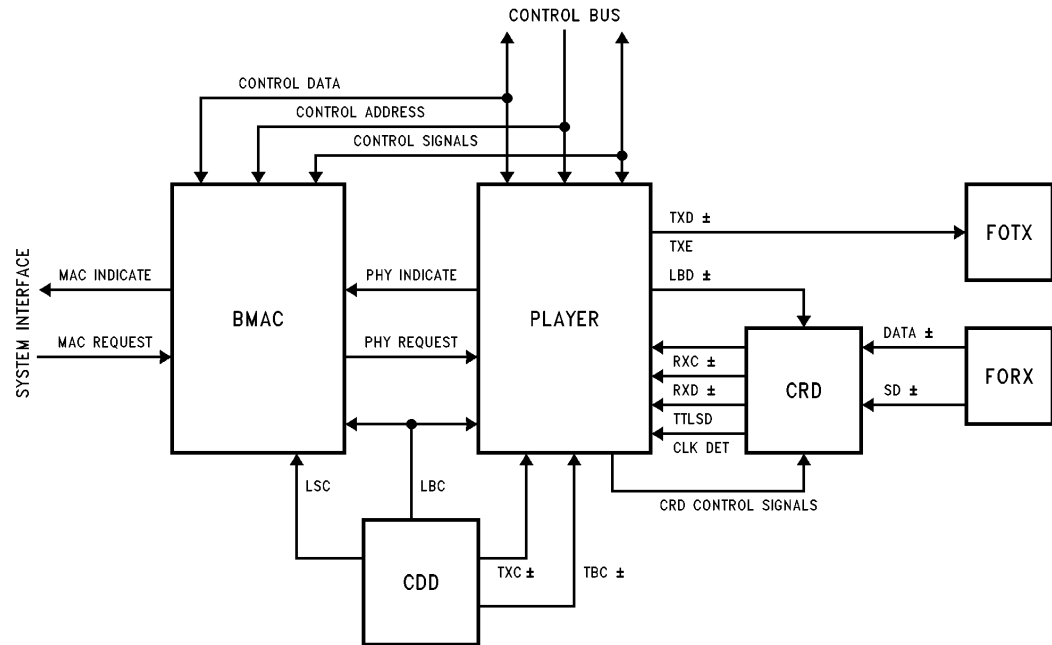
CONTROL BUS

CONTROL DATA

CONTROL ADDRESS

CONTROL SIGNALS

SYSTEM INTERFACE

MAC INDICATE

MAC REQUEST

BMAC

PHY INDICATE

PHY REQUEST

PLAYER

TXD ±

TXE

FOTX

LBD ±

RXC ±

RXD ±

TTLSD

CLK DET

CRD

DATA ±

SD ±

FORX

LSC

LBC

CRD CONTROL SIGNALS

CDD

TXC ±

TBC ±